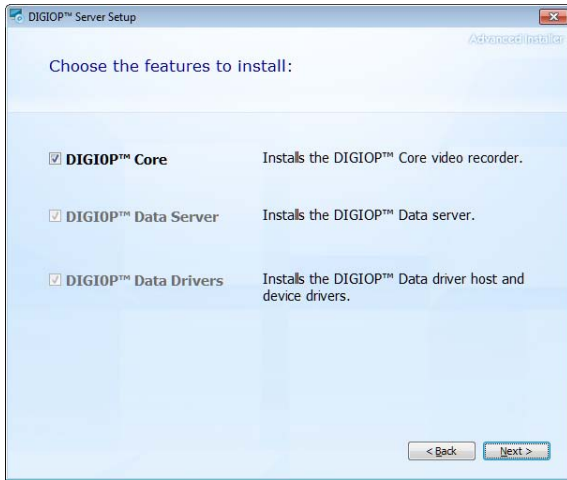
DIGIOP™ Server Setup

Advanced Installer

Choose the features to install:

☑ DIGIOP™ Core

Installs the DIGIOP™ Core video recorder.

☑ DIGIOP™ Data Server

Installs the DIGIOP™ Data server.

☑ DIGIOP™ Data Drivers

Installs the DIGIOP™ Data driver host and device drivers.

< Back

Next >